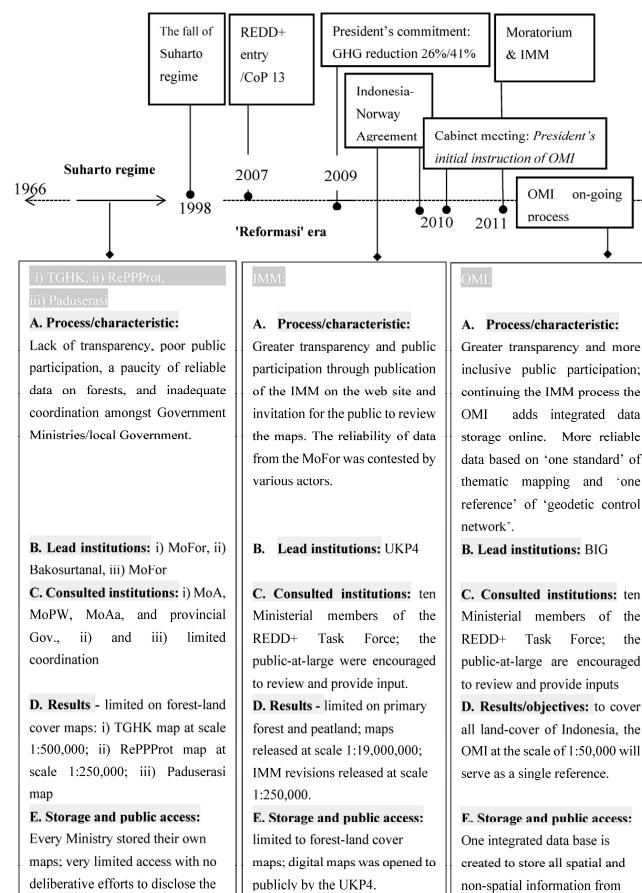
The fall of Suharto regime

REDD+ entry /CoP 13

President's commitment: GHG reduction 26%/41%

Moratorium & IMM

Indonesia-Norway Agreement

Cabinet meeting: *President's initial instruction of OMI*

Suharto regime

1966

1998

2007

2009

2010

2011

'Reformasi' era

OMI on-going process

i) TGHK, ii) RePPProt, iii) Paduserasi

**A. Process/characteristic:**

Lack of transparency, poor public participation, a paucity of reliable data on forests, and inadequate coordination amongst Government Ministries/local Government.

**B. Lead institutions:** i) MoFor, ii) Bakosurtanal, iii) MoFor

**C. Consulted institutions:** i) MoA, MoPW, MoAa, and provincial Gov., ii) and iii) limited coordination

**D. Results -** limited on forest-land cover maps: i) TGHK map at scale 1:500,000; ii) RePPProt map at scale 1:250,000; iii) Paduserasi map

**E. Storage and public access:**

Every Ministry stored their own maps; very limited access with no deliberative efforts to disclose the

IMM:

**A. Process/characteristic:**

Greater transparency and public participation through publication of the IMM on the web site and invitation for the public to review the maps. The reliability of data from the MoFor was contested by various actors.

**B. Lead institutions:** UKP4

**C. Consulted institutions:** ten Ministerial members of the REDD+ Task Force; the public-at-large were encouraged to review and provide input.

**D. Results -** limited on primary forest and peatland; maps released at scale 1:19,000,000; IMM revisions released at scale 1:250,000.

**E. Storage and public access:**

limited to forest-land cover maps; digital maps was opened to publicly by the UKP4.

OMI:

**A. Process/characteristic:**

Greater transparency and more inclusive public participation; continuing the IMM process the OMI adds integrated data storage online. More reliable data based on 'one standard' of thematic mapping and 'one reference' of 'geodetic control network'.

**B. Lead institutions:** BIG

**C. Consulted institutions:** ten Ministerial members of the REDD+ Task Force; the public-at-large are encouraged to review and provide inputs

**D. Results/objectives:** to cover all land-cover of Indonesia, the OMI at the scale of 1:50,000 will serve as a single reference.

**E. Storage and public access:**

One integrated data base is created to store all spatial and non-spatial information from